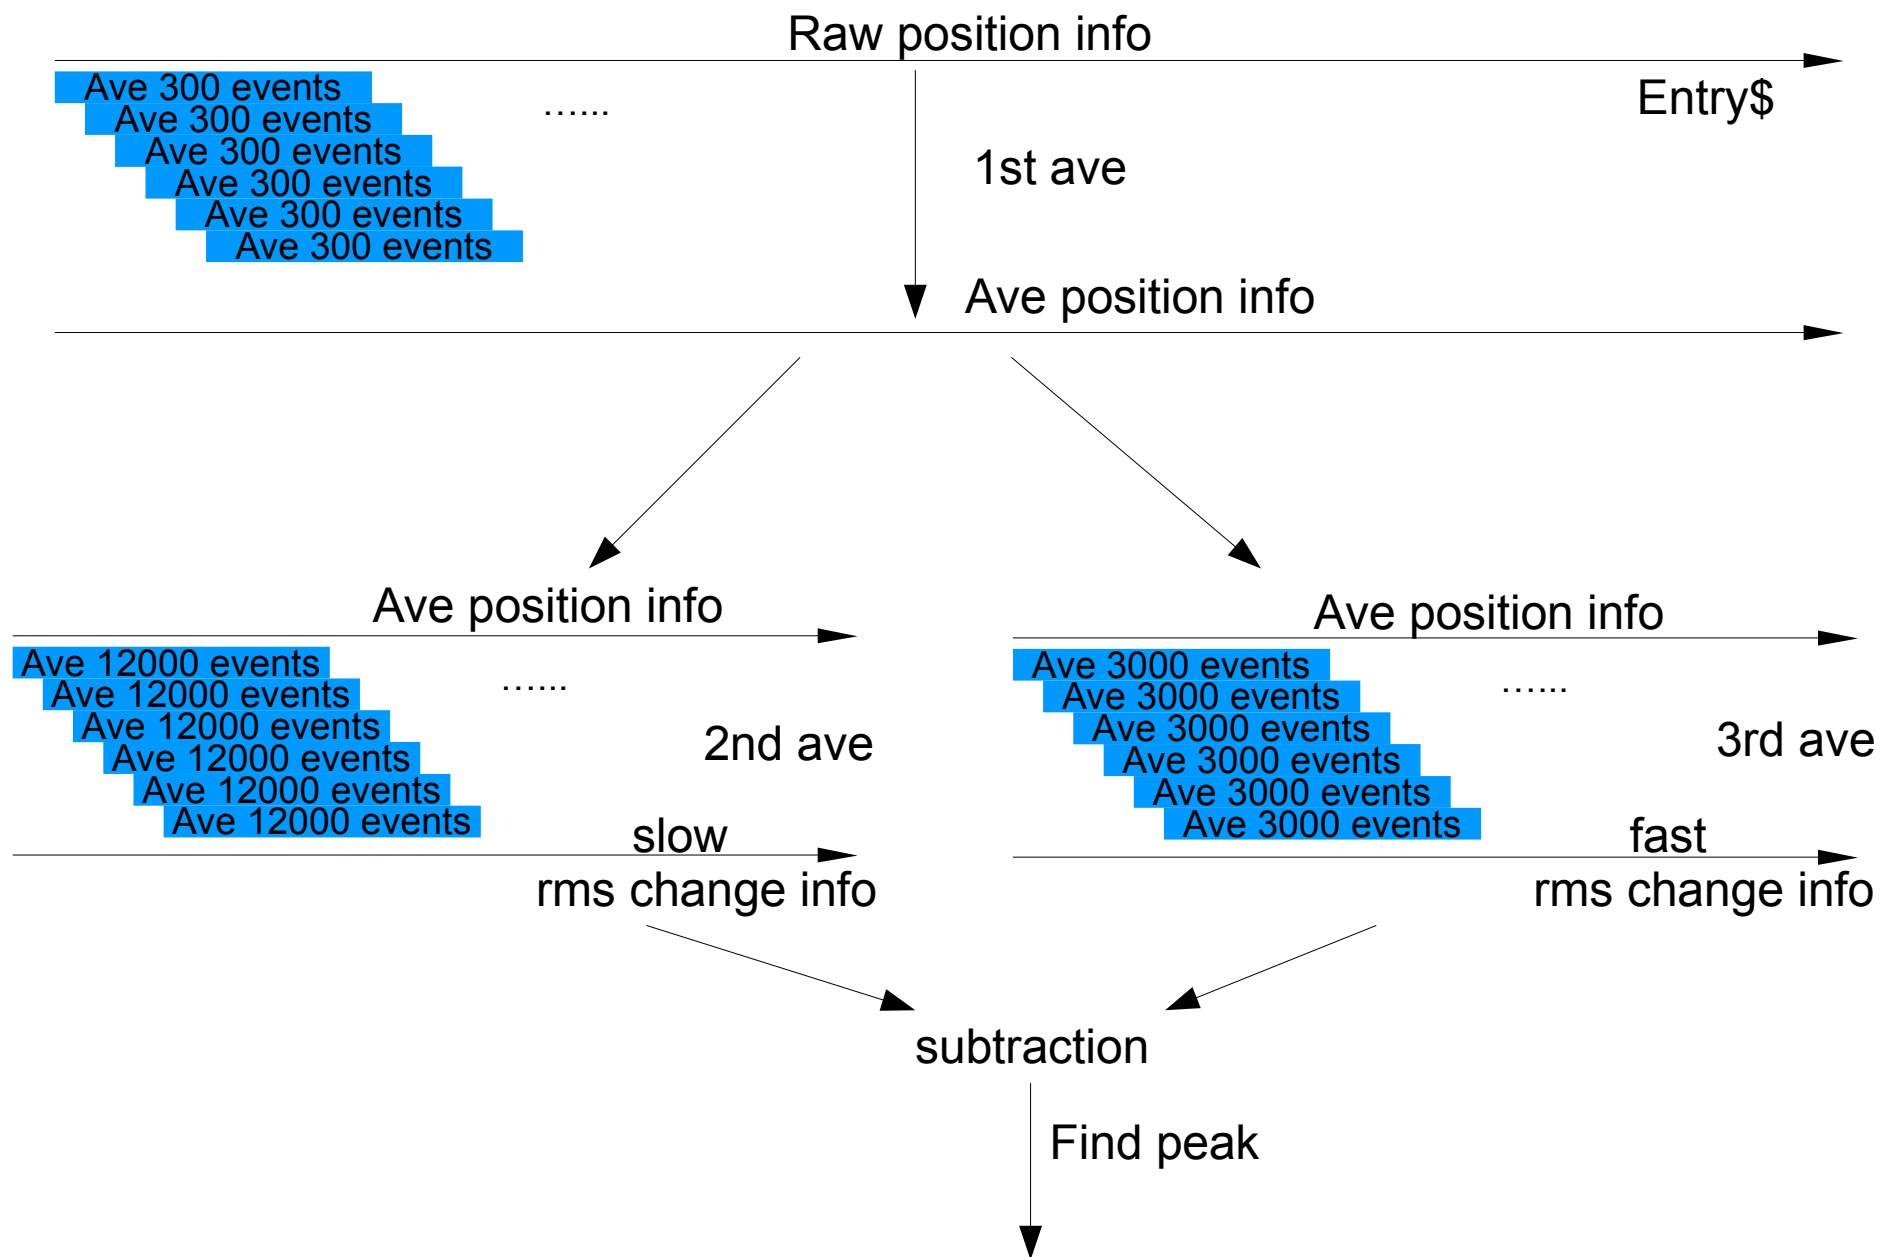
Raw position info

Entry$

Ave 300 events
Ave 300 events
Ave 300 events
Ave 300 events
Ave 300 events
Ave 300 events

……

1st ave

Ave position info

Ave position info

Ave 12000 events
Ave 12000 events
Ave 12000 events
Ave 12000 events
Ave 12000 events
Ave 12000 events

……

2nd ave

slow
rms change info

Ave position info

Ave 3000 events
Ave 3000 events
Ave 3000 events
Ave 3000 events
Ave 3000 events
Ave 3000 events

……

3rd ave

fast
rms change info

subtraction

Find peak